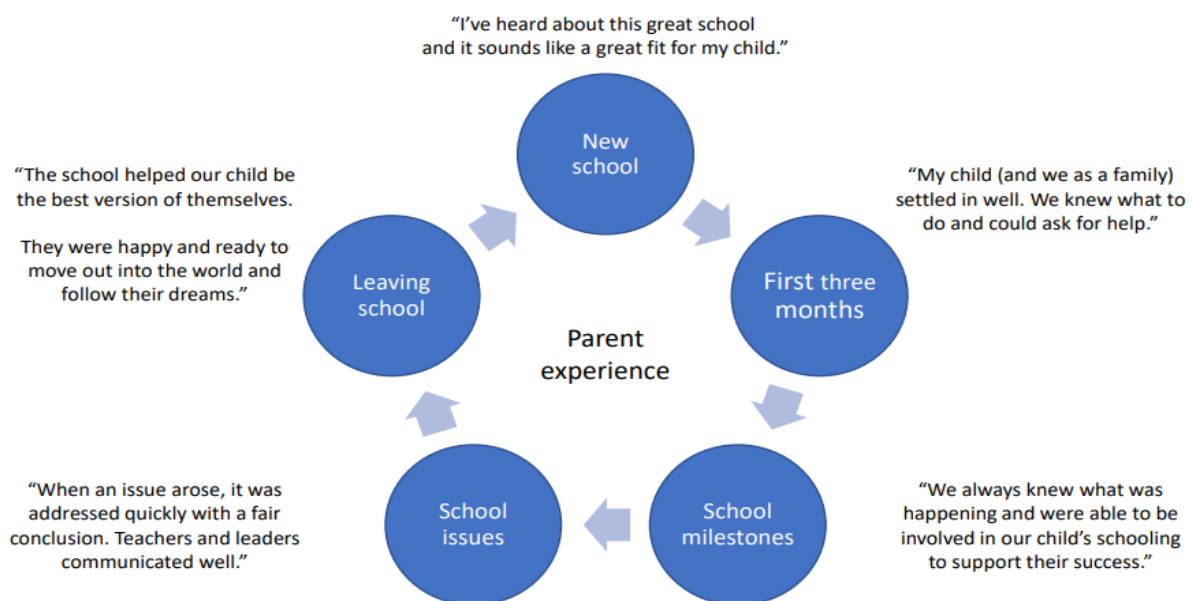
"I've heard about this great school and it sounds like a great fit for my child."

New school

"The school helped our child be the best version of themselves.

They were happy and ready to move out into the world and follow their dreams."

"My child (and we as a family) settled in well. We knew what to do and could ask for help."

Leaving school

Parent experience

First three months

"When an issue arose, it was addressed quickly with a fair conclusion. Teachers and leaders communicated well."

School issues

School milestones

"We always knew what was happening and were able to be involved in our child's schooling to support their success."